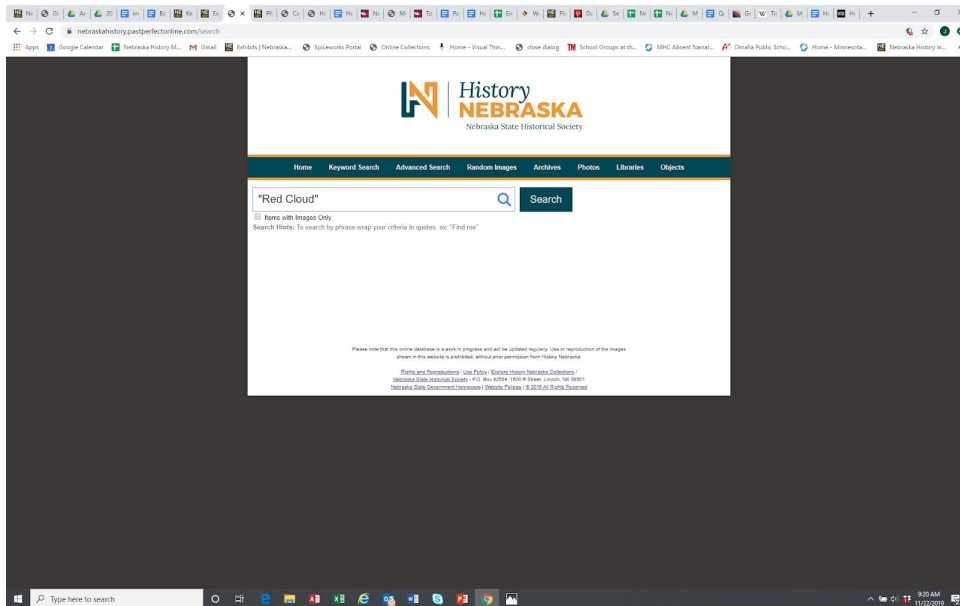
Ne | Gr | Ar | ZC | Im | Bc | Ke | Ex | × | Ph | Cc | H | Hi | Ne | M | To | Pc | Hi | Br | W | Pr | Dr | Se | Ne | Ne | M | Gr | W Tr | M | Hi | Hi | +

nebraskahistory.pastperfectonline.com/search

Apps | Google Calendar | Nebraska History M... | Gmail | Exhibits | Nebraska... | Spiceworks Portal | Online Collections | Home - Visual Thin... | close dialog | School Groups at th... | MHC Absent Narrat... | Omaha Public Scho... | Home - Minnesota... | Nebraska History In...

History NEBRASKA
Nebraska State Historical Society

Home | Keyword Search | Advanced Search | Random Images | Archives | Photos | Libraries | Objects

"Red Cloud"

Search

Items with Images Only

Search Hints: To search by phrase wrap your criteria in quotes. ex: "Find me"

Please note that this online database is a work in progress and will be updated regularly. Use or reproduction of the images shown in this website is prohibited, without prior permission from History Nebraska.

Rights and Reproductions / Use Policy / Explore History Nebraska Collections / Nebraska State Historical Society - P.O. Box 82554, 1500 R Street, Lincoln, NE 68501
Nebraska State Government Homepage | Website Policies | © 2019 All Rights Reserved

Type here to search

9:20 AM
11/22/2019